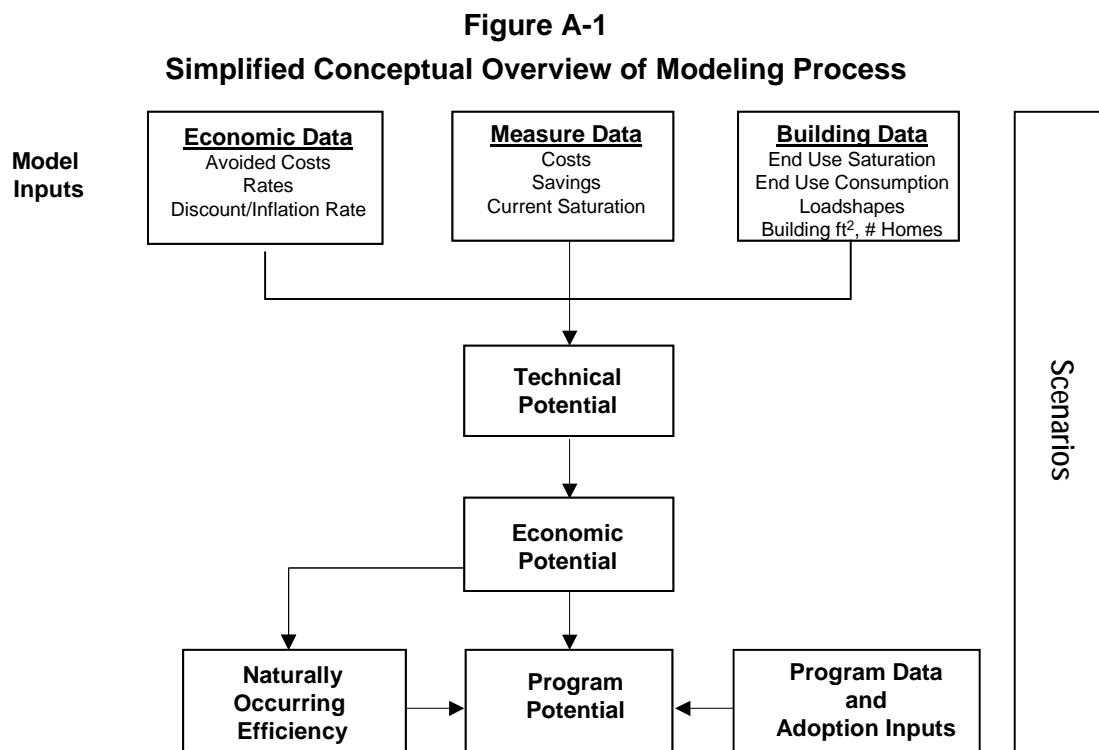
**Figure A-1**
**Simplified Conceptual Overview of Modeling Process**

Model Inputs

Economic Data
Avoided Costs
Rates
Discount/Inflation Rate

Measure Data
Costs
Savings
Current Saturation

Building Data
End Use Saturation
End Use Consumption
Loadshapes
Building ft$^2$, # Homes

Scenarios

Technical Potential

Economic Potential

Naturally Occurring Efficiency

Program Potential

Program Data and Adoption Inputs